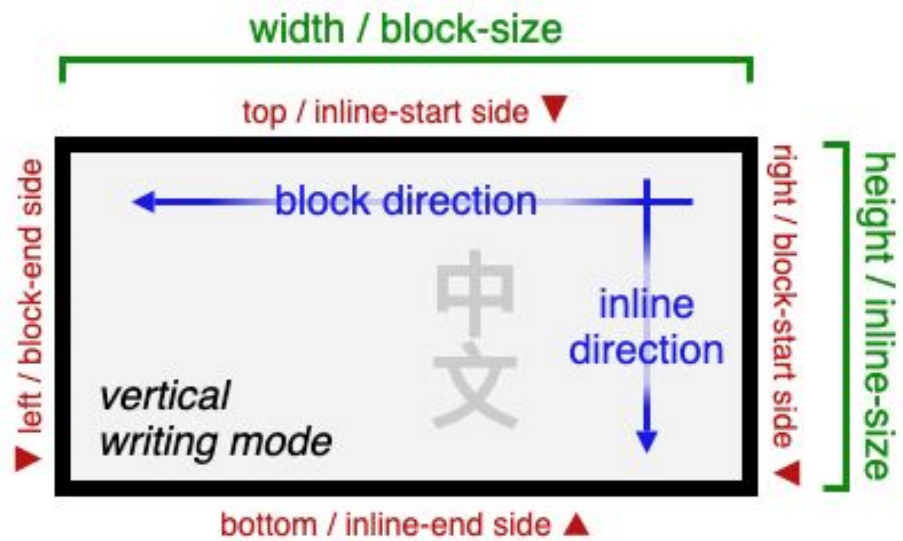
width / block-size

top / inline-start side ▼

left / block-end side ▼

block direction

中
文

inline direction

right / block-start side ▼

height / inline-size

vertical writing mode

bottom / inline-end side ▲